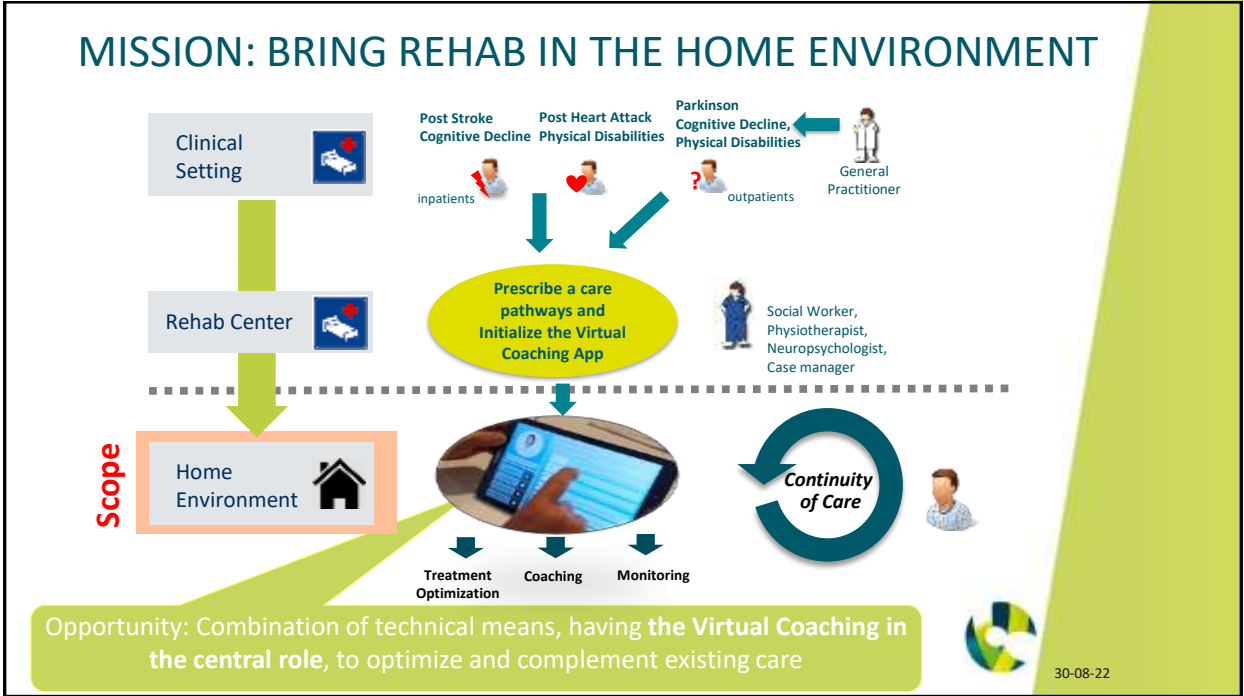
MISSION: BRING REHAB IN THE HOME ENVIRONMENT

Clinical Setting

Post Stroke Cognitive Decline

Post Heart Attack Physical Disabilities

Parkinson Cognitive Decline, Physical Disabilities

General Practitioner

inpatients

outpatients

Rehab Center

Prescribe a care pathways and Initialize the Virtual Coaching App

Social Worker, Physiotherapist, Neuropsychologist, Case manager

Scope

Home Environment

Continuity of Care

Treatment Optimization

Coaching

Monitoring

Opportunity: Combination of technical means, having **the Virtual Coaching in the central role**, to optimize and complement existing care

30-08-22